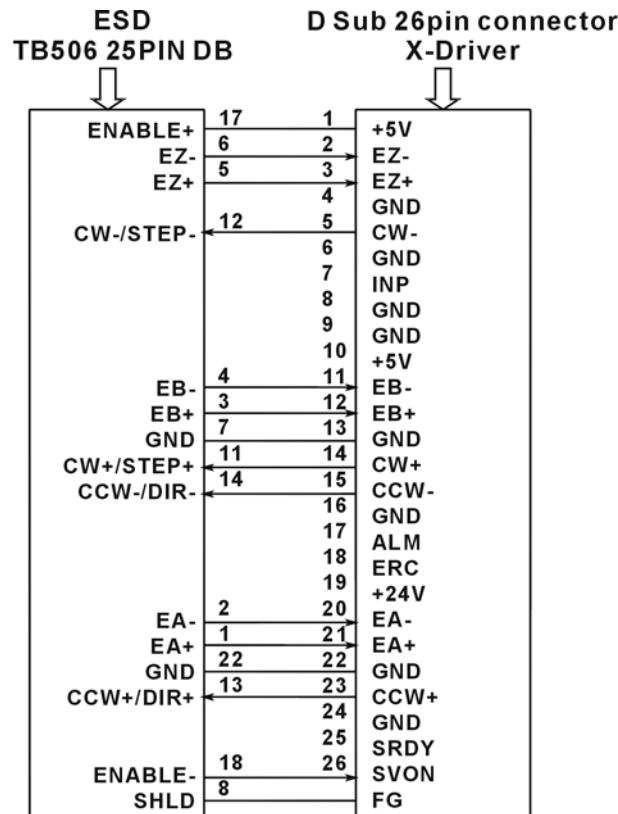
ESD
TB506 25PIN DB

D Sub 26pin connector
X-Driver

| ESD signal | ESD pin | X-Driver pin | X-Driver signal |
|---|---|---|---|
| ENABLE+ | 17 | 1 | +5V |
| EZ- | 6 | 2 | EZ- |
| EZ+ | 5 | 3 | EZ+ |
| | | 4 | GND |
| CW-/STEP- | 12 | 5 | CW- |
| | | 6 | GND |
| | | 7 | INP |
| | | 8 | GND |
| | | 9 | GND |
| | | 10 | +5V |
| EB- | 4 | 11 | EB- |
| EB+ | 3 | 12 | EB+ |
| GND | 7 | 13 | GND |
| CW+/STEP+ | 11 | 14 | CW+ |
| CCW-/DIR- | 14 | 15 | CCW- |
| | | 16 | GND |
| | | 17 | ALM |
| | | 18 | ERC |
| | | 19 | +24V |
| EA- | 2 | 20 | EA- |
| EA+ | 1 | 21 | EA+ |
| GND | 22 | 22 | GND |
| CCW+/DIR+ | 13 | 23 | CCW+ |
| | | 24 | GND |
| | | 25 | SRDY |
| ENABLE- | 18 | 26 | SVON |
| SHLD | 8 | | FG |